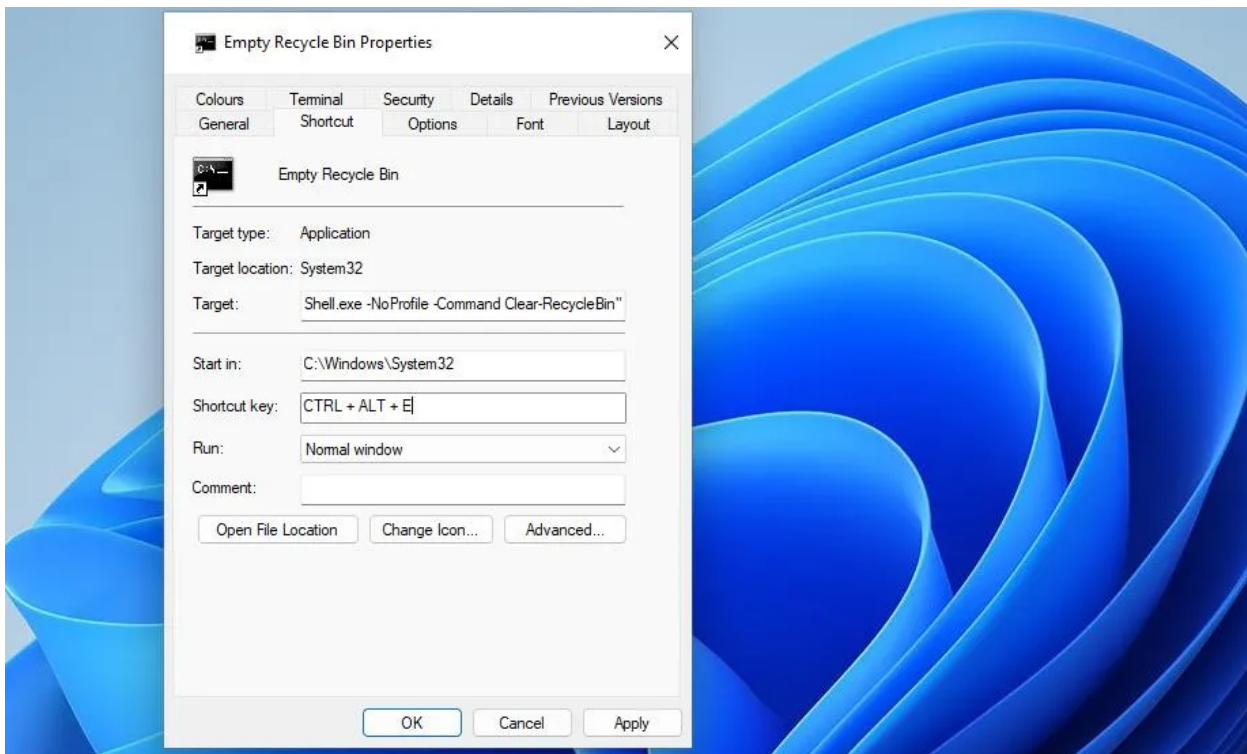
Empty Recycle Bin Properties

Colours
Terminal
Security
Details
Previous Versions
General
Shortcut
Options
Font
Layout

Empty Recycle Bin

Target type: Application

Target location: System32

Target: Shell.exe -NoProfile -Command Clear-RecycleBin"

Start in: C:\Windows\System32

Shortcut key: CTRL + ALT + E

Run: Normal window

Comment:

Open File Location
Change Icon...
Advanced...

OK
Cancel
Apply